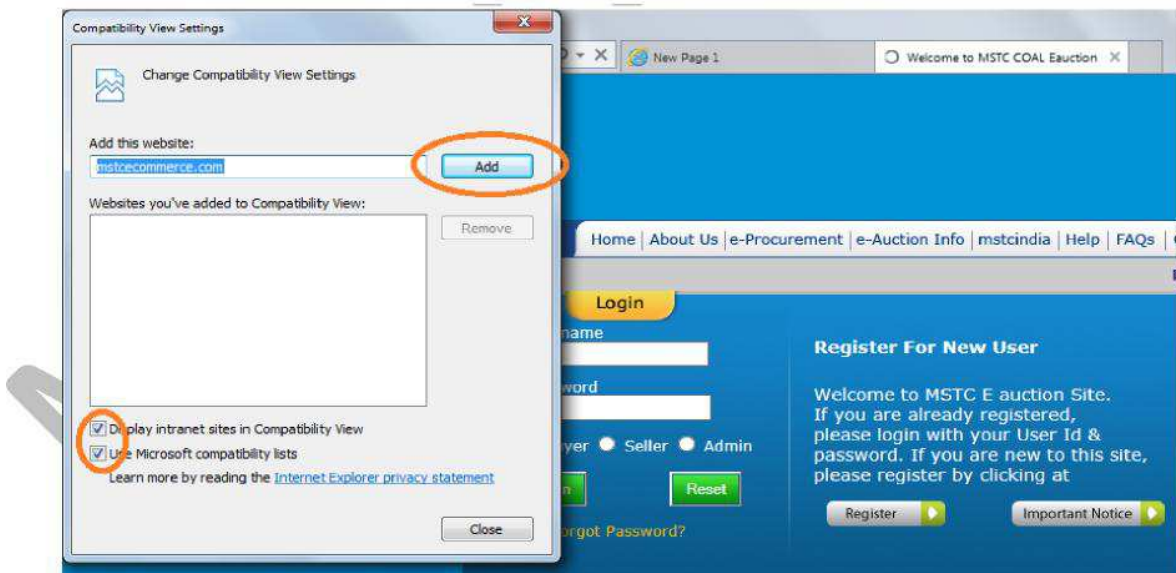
Compatibility View Settings

Change Compatibility View Settings

Add this website:

mstcecommerce.com

Add

Websites you've added to Compatibility View:

Remove

Display intranet sites in Compatibility View

Use Microsoft compatibility lists

Learn more by reading the Internet Explorer privacy statement

Close

New Page 1

Welcome to MSTC COAL Eauction

Home | About Us | e-Procurement | e-Auction Info | mstcindia | Help | FAQs |

Login

name

word

yer Seller Admin

Reset

orgot Password?

Register For New User

Welcome to MSTC E auction Site. If you are already registered, please login with your User Id & password. If you are new to this site, please register by clicking at

Register

Important Notice